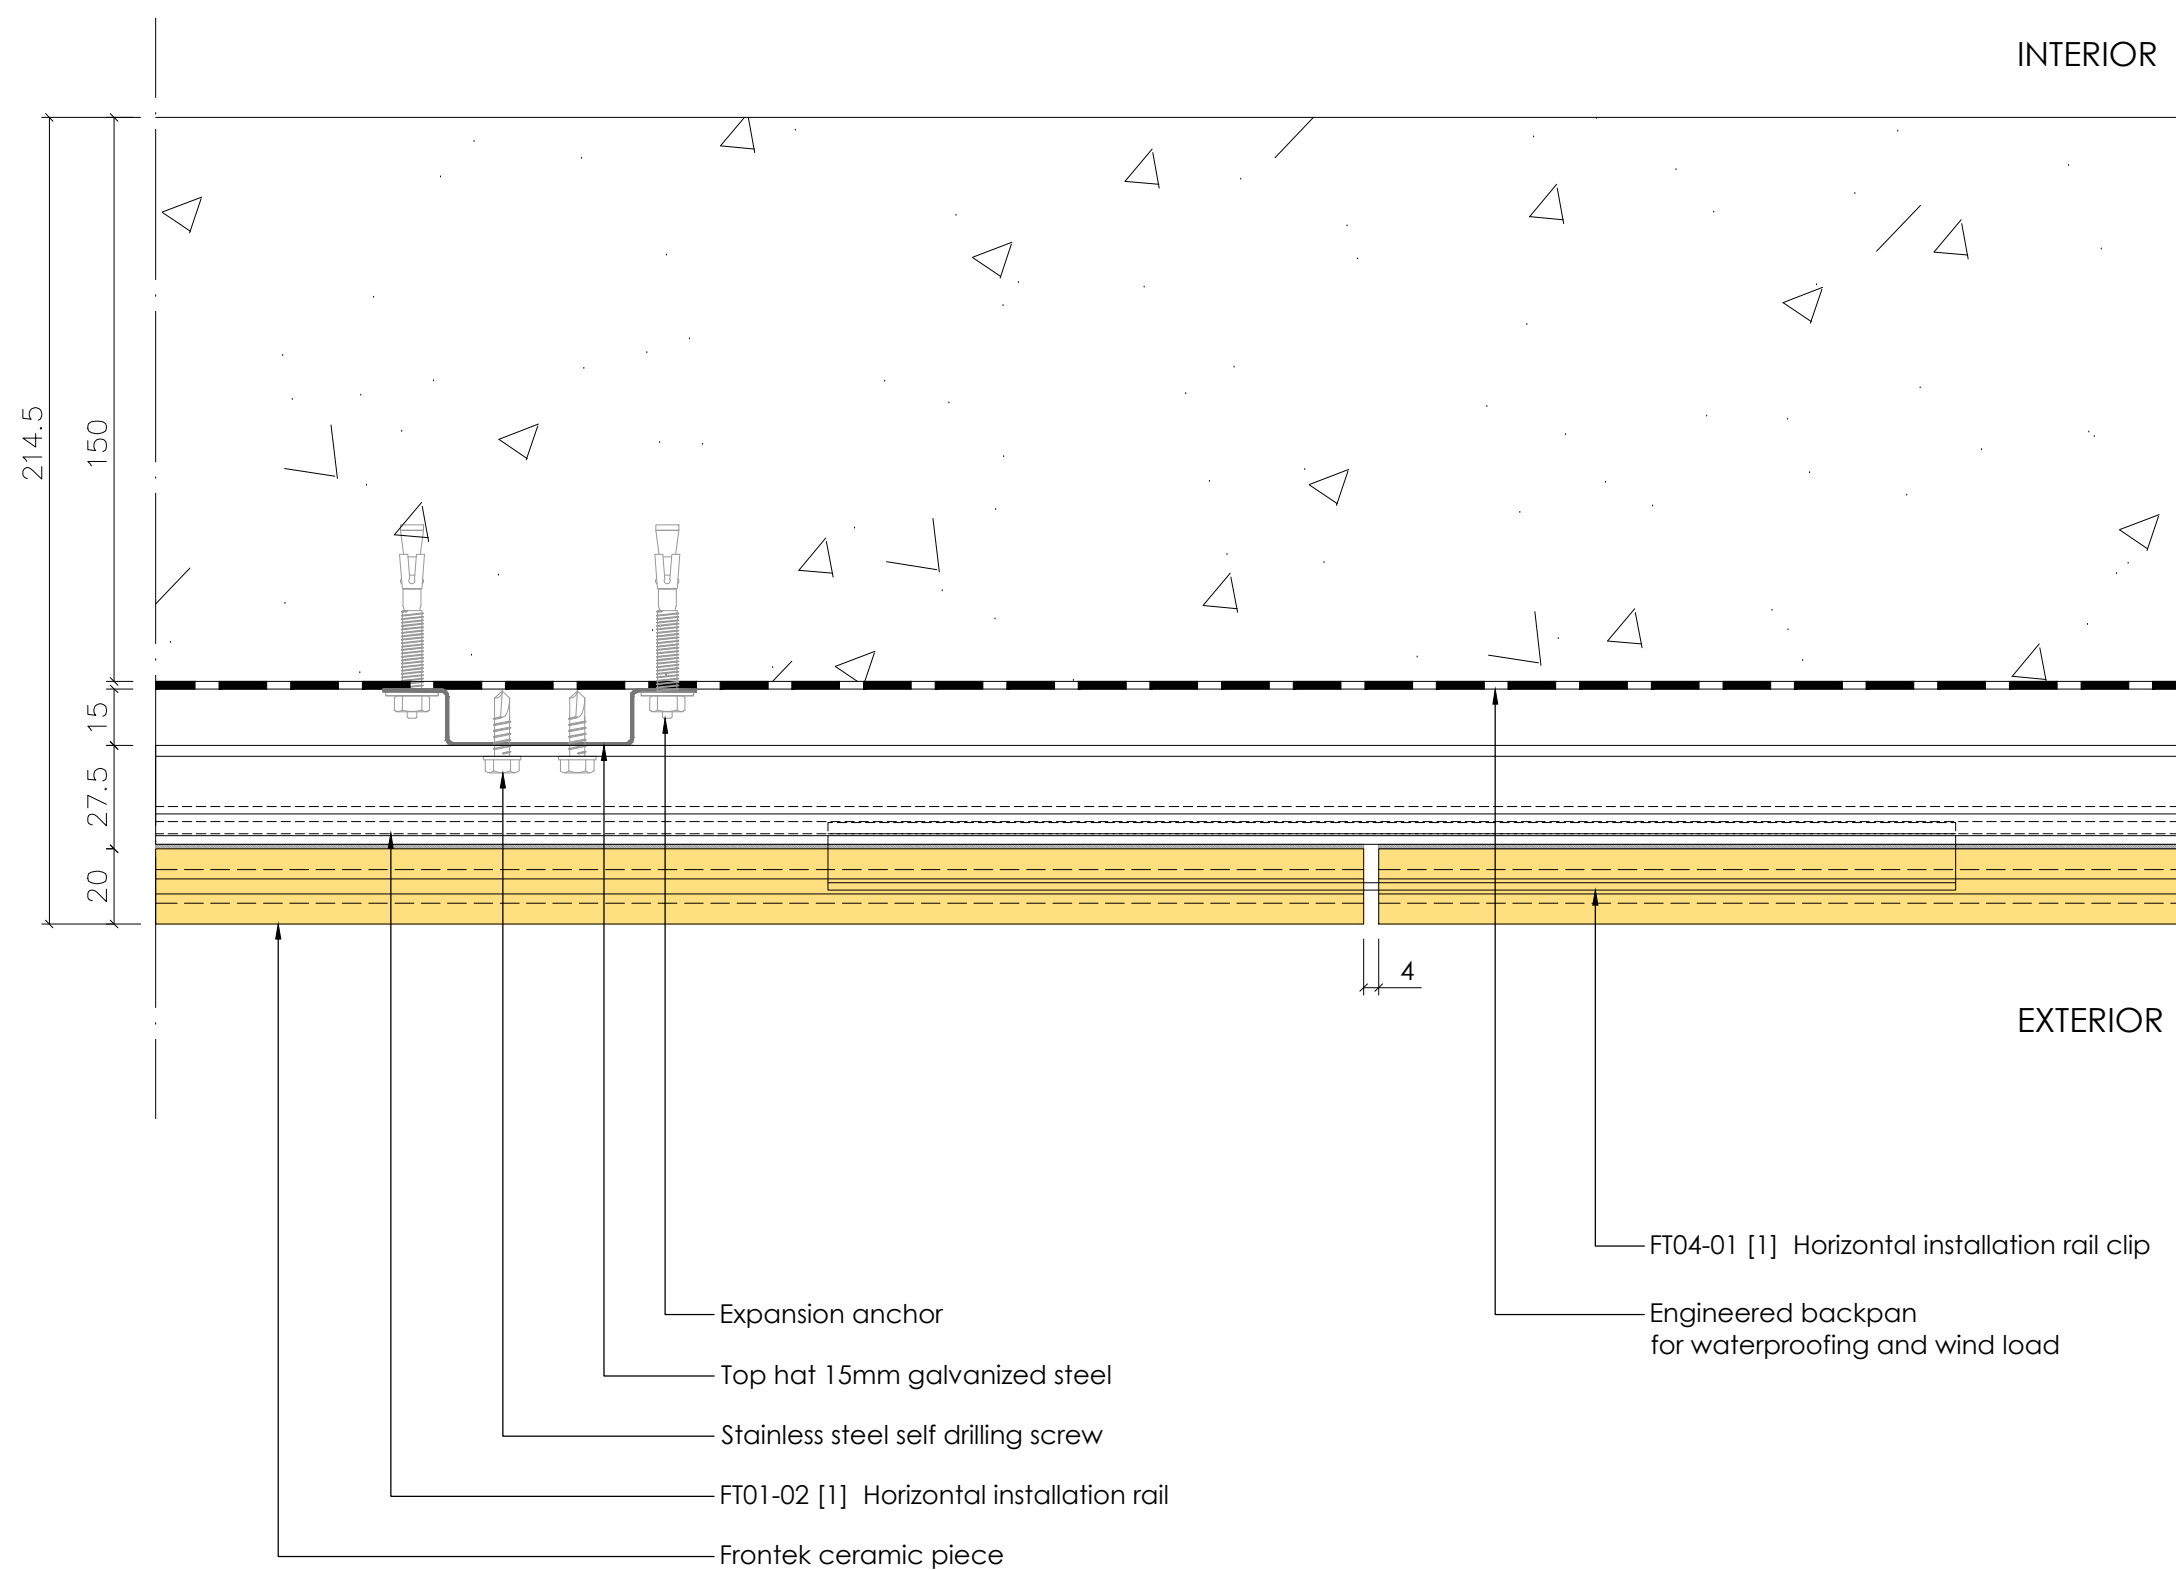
INTERIOR

214.5
150
15
27.5
20

4

EXTERIOR

FT04-01 [1] Horizontal installation rail clip

Expansion anchor

Engineered backpan
for waterproofing and wind load

Top hat 15mm galvanized steel

Stainless steel self drilling screw

FT01-02 [1] Horizontal installation rail

Frontek ceramic piece